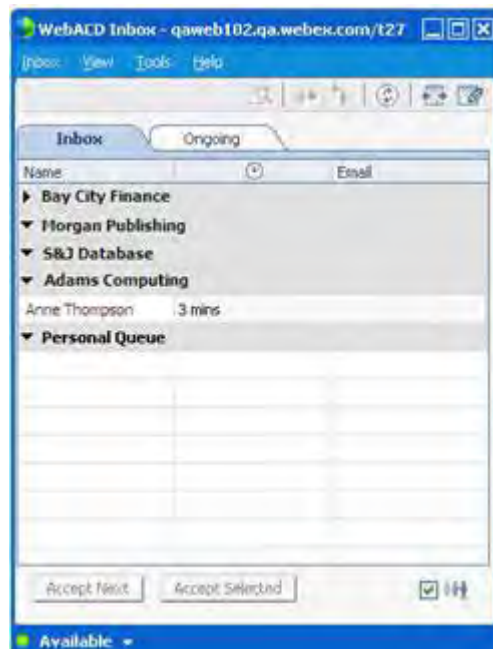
WebACD Inbox - qaweb102.qa.webex.com/t27

Inbox View Tools Help

Inbox | Ongoing

| Name | | Email |
|---|---|---|
| Bay City Finance | | |
| Morgan Publishing | | |
| S&J Database | | |
| Adams Computing | | |
| Anne Thompson | 3 mins | |
| Personal Queue | | |

Accept Next | Accept Selected

Available